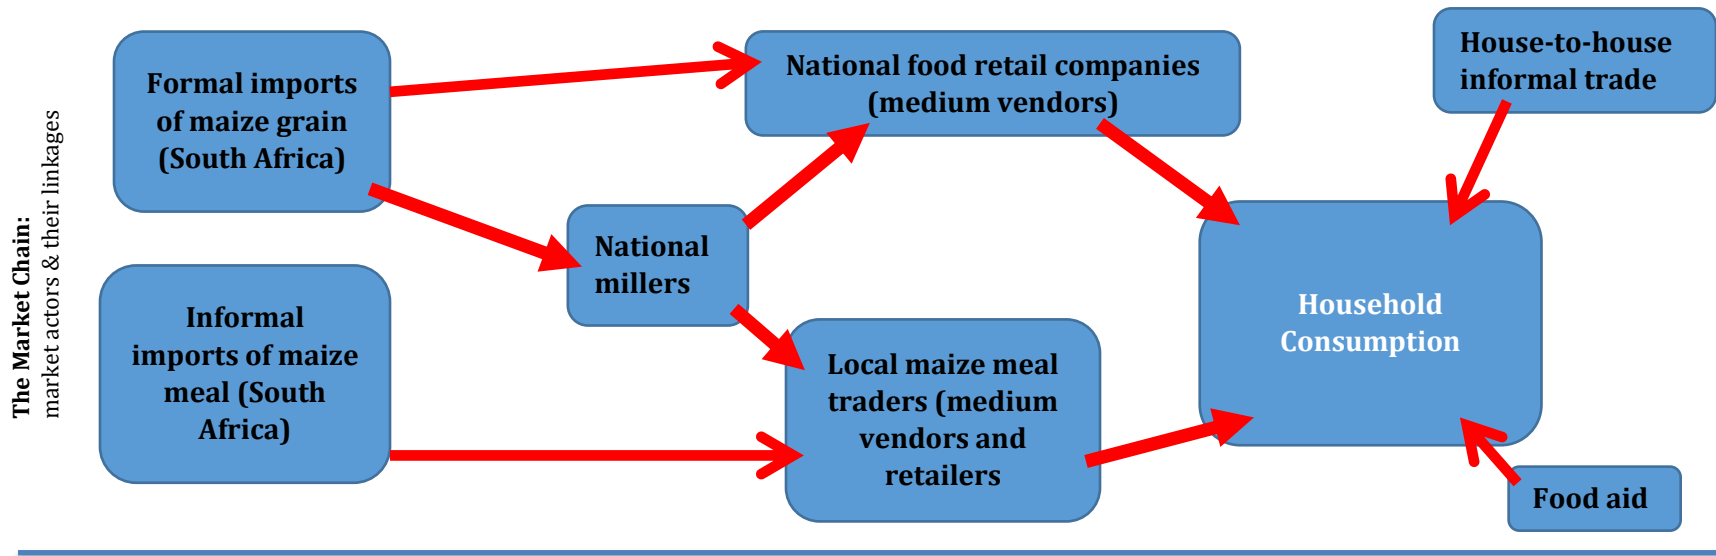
The Market Chain:
market actors & their linkages

Formal imports of maize grain (South Africa)

National food retail companies (medium vendors)

House-to-house informal trade

National millers

Household Consumption

Informal imports of maize meal (South Africa)

Local maize meal traders (medium vendors and retailers

Food aid